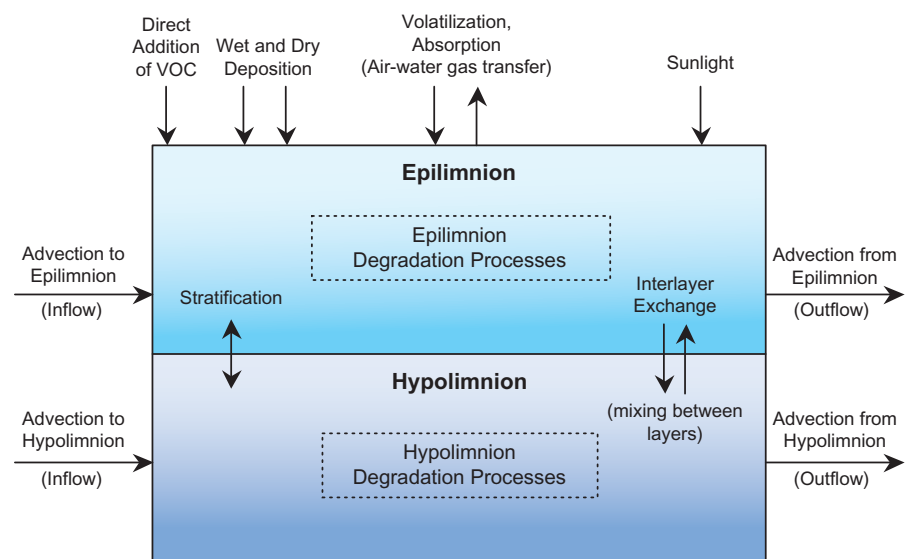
Direct Addition of VOC

Wet and Dry Deposition

Volatilization, Absorption (Air-water gas transfer)

Sunlight

Epilimnion

Epilimnion Degradation Processes

Advection to Epilimnion (Inflow)

Stratification

Interlayer Exchange

Advection from Epilimnion (Outflow)

Hypolimnion

(mixing between layers)

Advection to Hypolimnion (Inflow)

Hypolimnion Degradation Processes

Advection from Hypolimnion (Outflow)